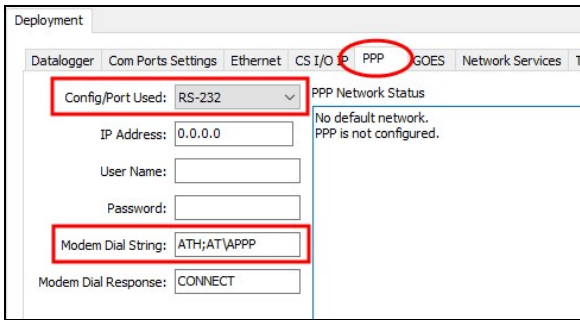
Deployment

Datalogger | Com Ports Settings | Ethernet | CS I/O IP | PPP | GOES | Network Services | T

Config/Port Used: RS-232

IP Address: 0.0.0.0

User Name:

Password:

Modem Dial String: ATH;AT\APPP

Modem Dial Response: CONNECT

PPP Network Status

No default network.
PPP is not configured.